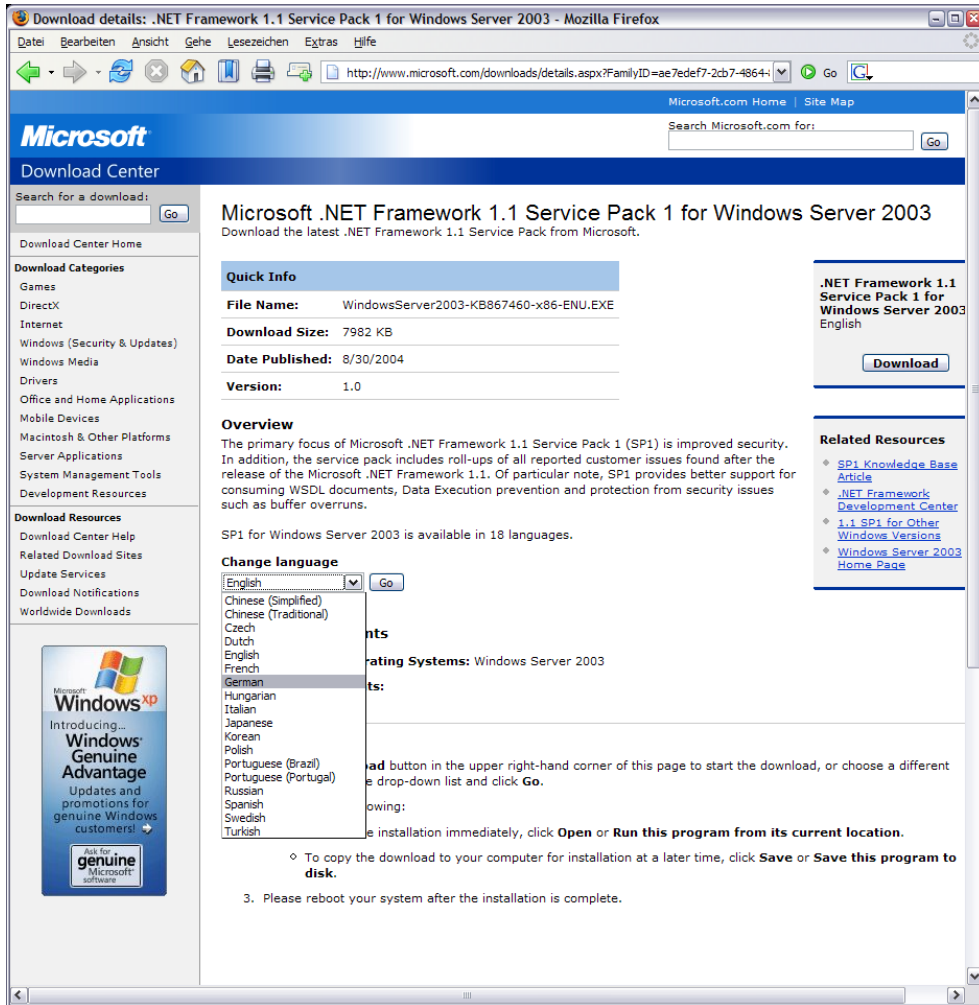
Download details: .NET Framework 1.1 Service Pack 1 for Windows Server 2003 - Mozilla Firefox

Datei Bearbeiten Ansicht Gehe Lesezeichen Extras Hilfe

http://www.microsoft.com/downloads/details.aspx?FamilyID=ae7edef7-2cb7-4864-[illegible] Go

Microsoft.com Home | Site Map

Microsoft

Search Microsoft.com for:

Go

Download Center

Search for a download:

Go

Download Center Home

Download Categories
Games
DirectX
Internet
Windows (Security & Updates)
Windows Media
Drivers
Office and Home Applications
Mobile Devices
Macintosh & Other Platforms
Server Applications
System Management Tools
Development Resources

Download Resources
Download Center Help
Related Download Sites
Update Services
Download Notifications
Worldwide Downloads

Microsoft Windows xp
Introducing...
Windows Genuine Advantage
Updates and promotions for genuine Windows customers!

Ask for genuine Microsoft software

Microsoft .NET Framework 1.1 Service Pack 1 for Windows Server 2003
Download the latest .NET Framework 1.1 Service Pack from Microsoft.

| Quick Info | |
|---|---|
| File Name: | WindowsServer2003-KB867460-x86-ENU.EXE |
| Download Size: | 7982 KB |
| Date Published: | 8/30/2004 |
| Version: | 1.0 |

Overview
The primary focus of Microsoft .NET Framework 1.1 Service Pack 1 (SP1) is improved security. In addition, the service pack includes roll-ups of all reported customer issues found after the release of the Microsoft .NET Framework 1.1. Of particular note, SP1 provides better support for consuming WSDL documents, Data Execution prevention and protection from security issues such as buffer overruns.

SP1 for Windows Server 2003 is available in 18 languages.

Change language
English Go

Chinese (Simplified)
Chinese (Traditional)
Czech
Dutch
English
French
German
Hungarian
Italian
Japanese
Korean
Polish
Portuguese (Brazil)
Portuguese (Portugal)
Russian
Spanish
Swedish
Turkish

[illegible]nts

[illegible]rating Systems: Windows Server 2003

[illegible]ts:

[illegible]ad button in the upper right-hand corner of this page to start the download, or choose a different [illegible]e drop-down list and click Go.

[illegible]owing:

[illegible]e installation immediately, click Open or Run this program from its current location.

◦ To copy the download to your computer for installation at a later time, click Save or Save this program to disk.

3. Please reboot your system after the installation is complete.

.NET Framework 1.1 Service Pack 1 for Windows Server 2003
English

Download

Related Resources
SP1 Knowledge Base Article
.NET Framework Development Center
1.1 SP1 for Other Windows Versions
Windows Server 2003 Home Page